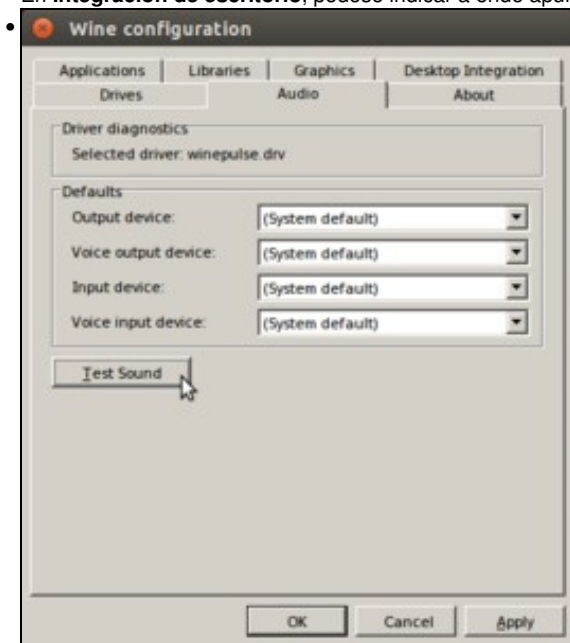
En **integración do escritorio**, podese indicar a onde apa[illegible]

• Wine configuration

| Applications | Libraries | Graphics | Desktop Integration |
|---|---|---|---|
| Drives | Audio | About | |

Driver diagnostics
Selected driver: winepulse.drv

Defaults
Output device: (System default)
Voice output device: (System default)
Input device: (System default)
Voice input device: (System default)

Test Sound

OK Cancel Apply